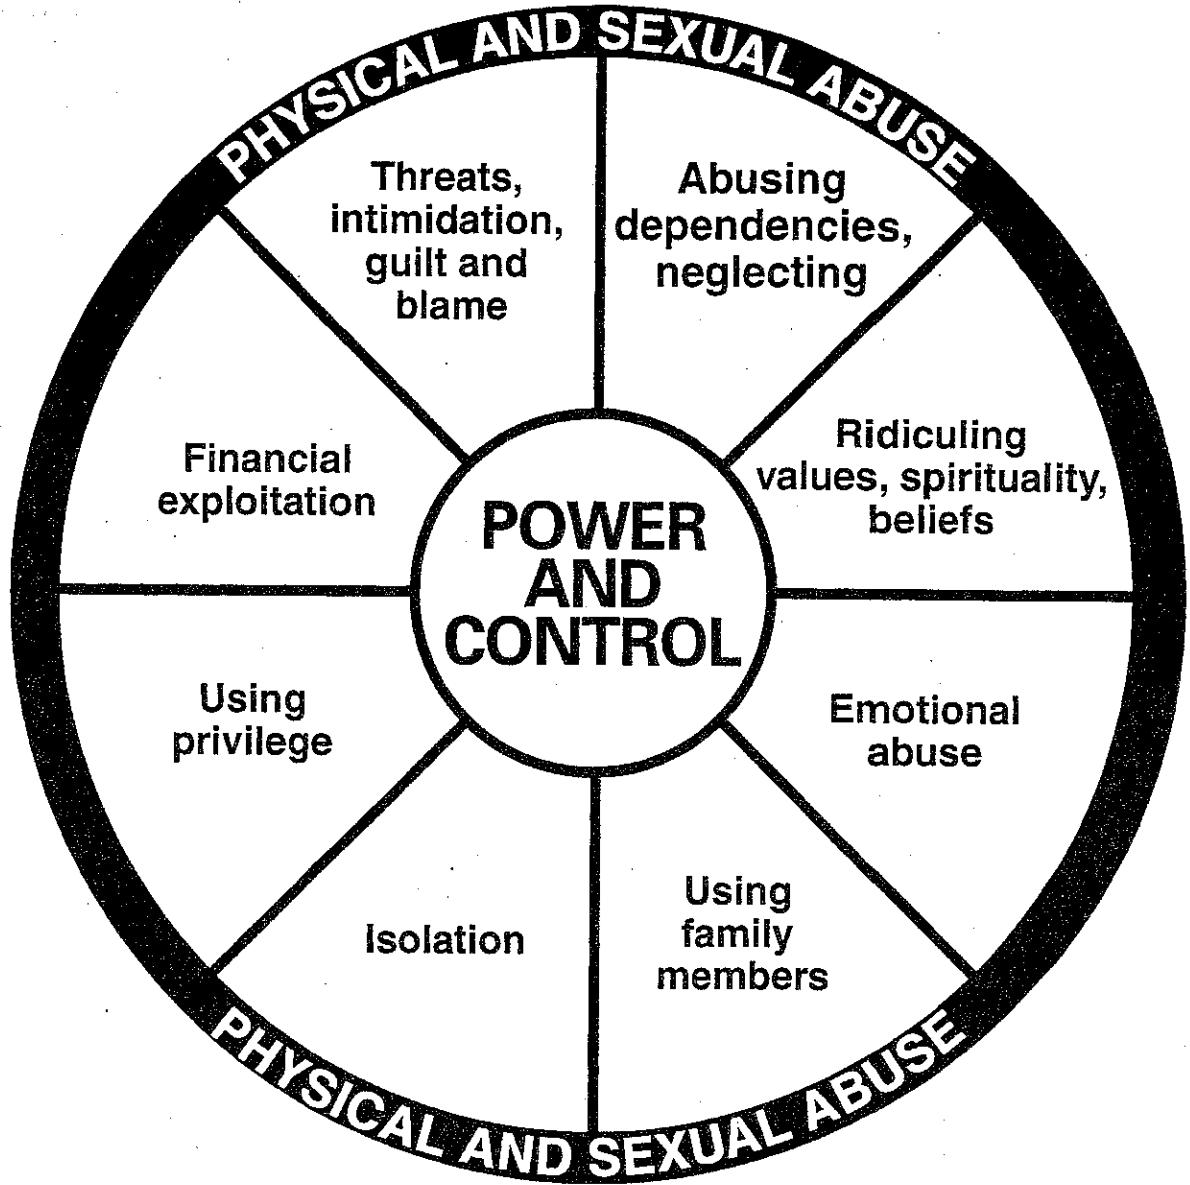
PHYSICAL AND SEXUAL ABUSE

Threats, intimidation, guilt and blame

Abusing dependencies, neglecting

Ridiculing values, spirituality, beliefs

Emotional abuse

Using family members

Isolation

Using privilege

Financial exploitation

POWER AND CONTROL

PHYSICAL AND SEXUAL ABUSE